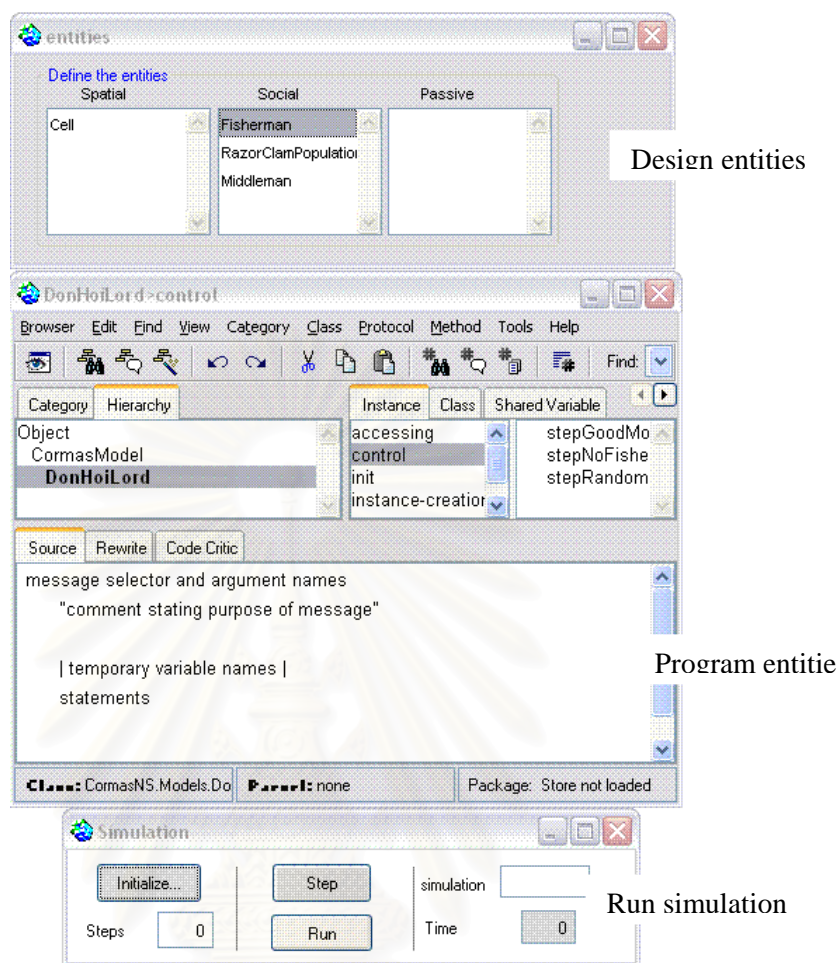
entities

Define the entities

Spatial

Social

Passive

Cell

Fisherman

RazorClamPopulation

Middleman

Design entities

DonHoiLord>control

Browser Edit Find View Category Class Protocol Method Tools Help

Find:

Category Hierarchy

Object

CormasModel

DonHoiLord

Instance Class Shared Variable

accessing

control

init

instance-creation

stepGoodMo

stepNoFishe

stepRandom

Source Rewrite Code Critic

message selector and argument names

"comment stating purpose of message"

| temporary variable names |

statements

Program entitie

Class: CormasNS.Models.Do

Parcel: none

Package: Store not loaded

Simulation

Initialize...

Step

simulation

Steps 0

Run

Time 0

Run simulation